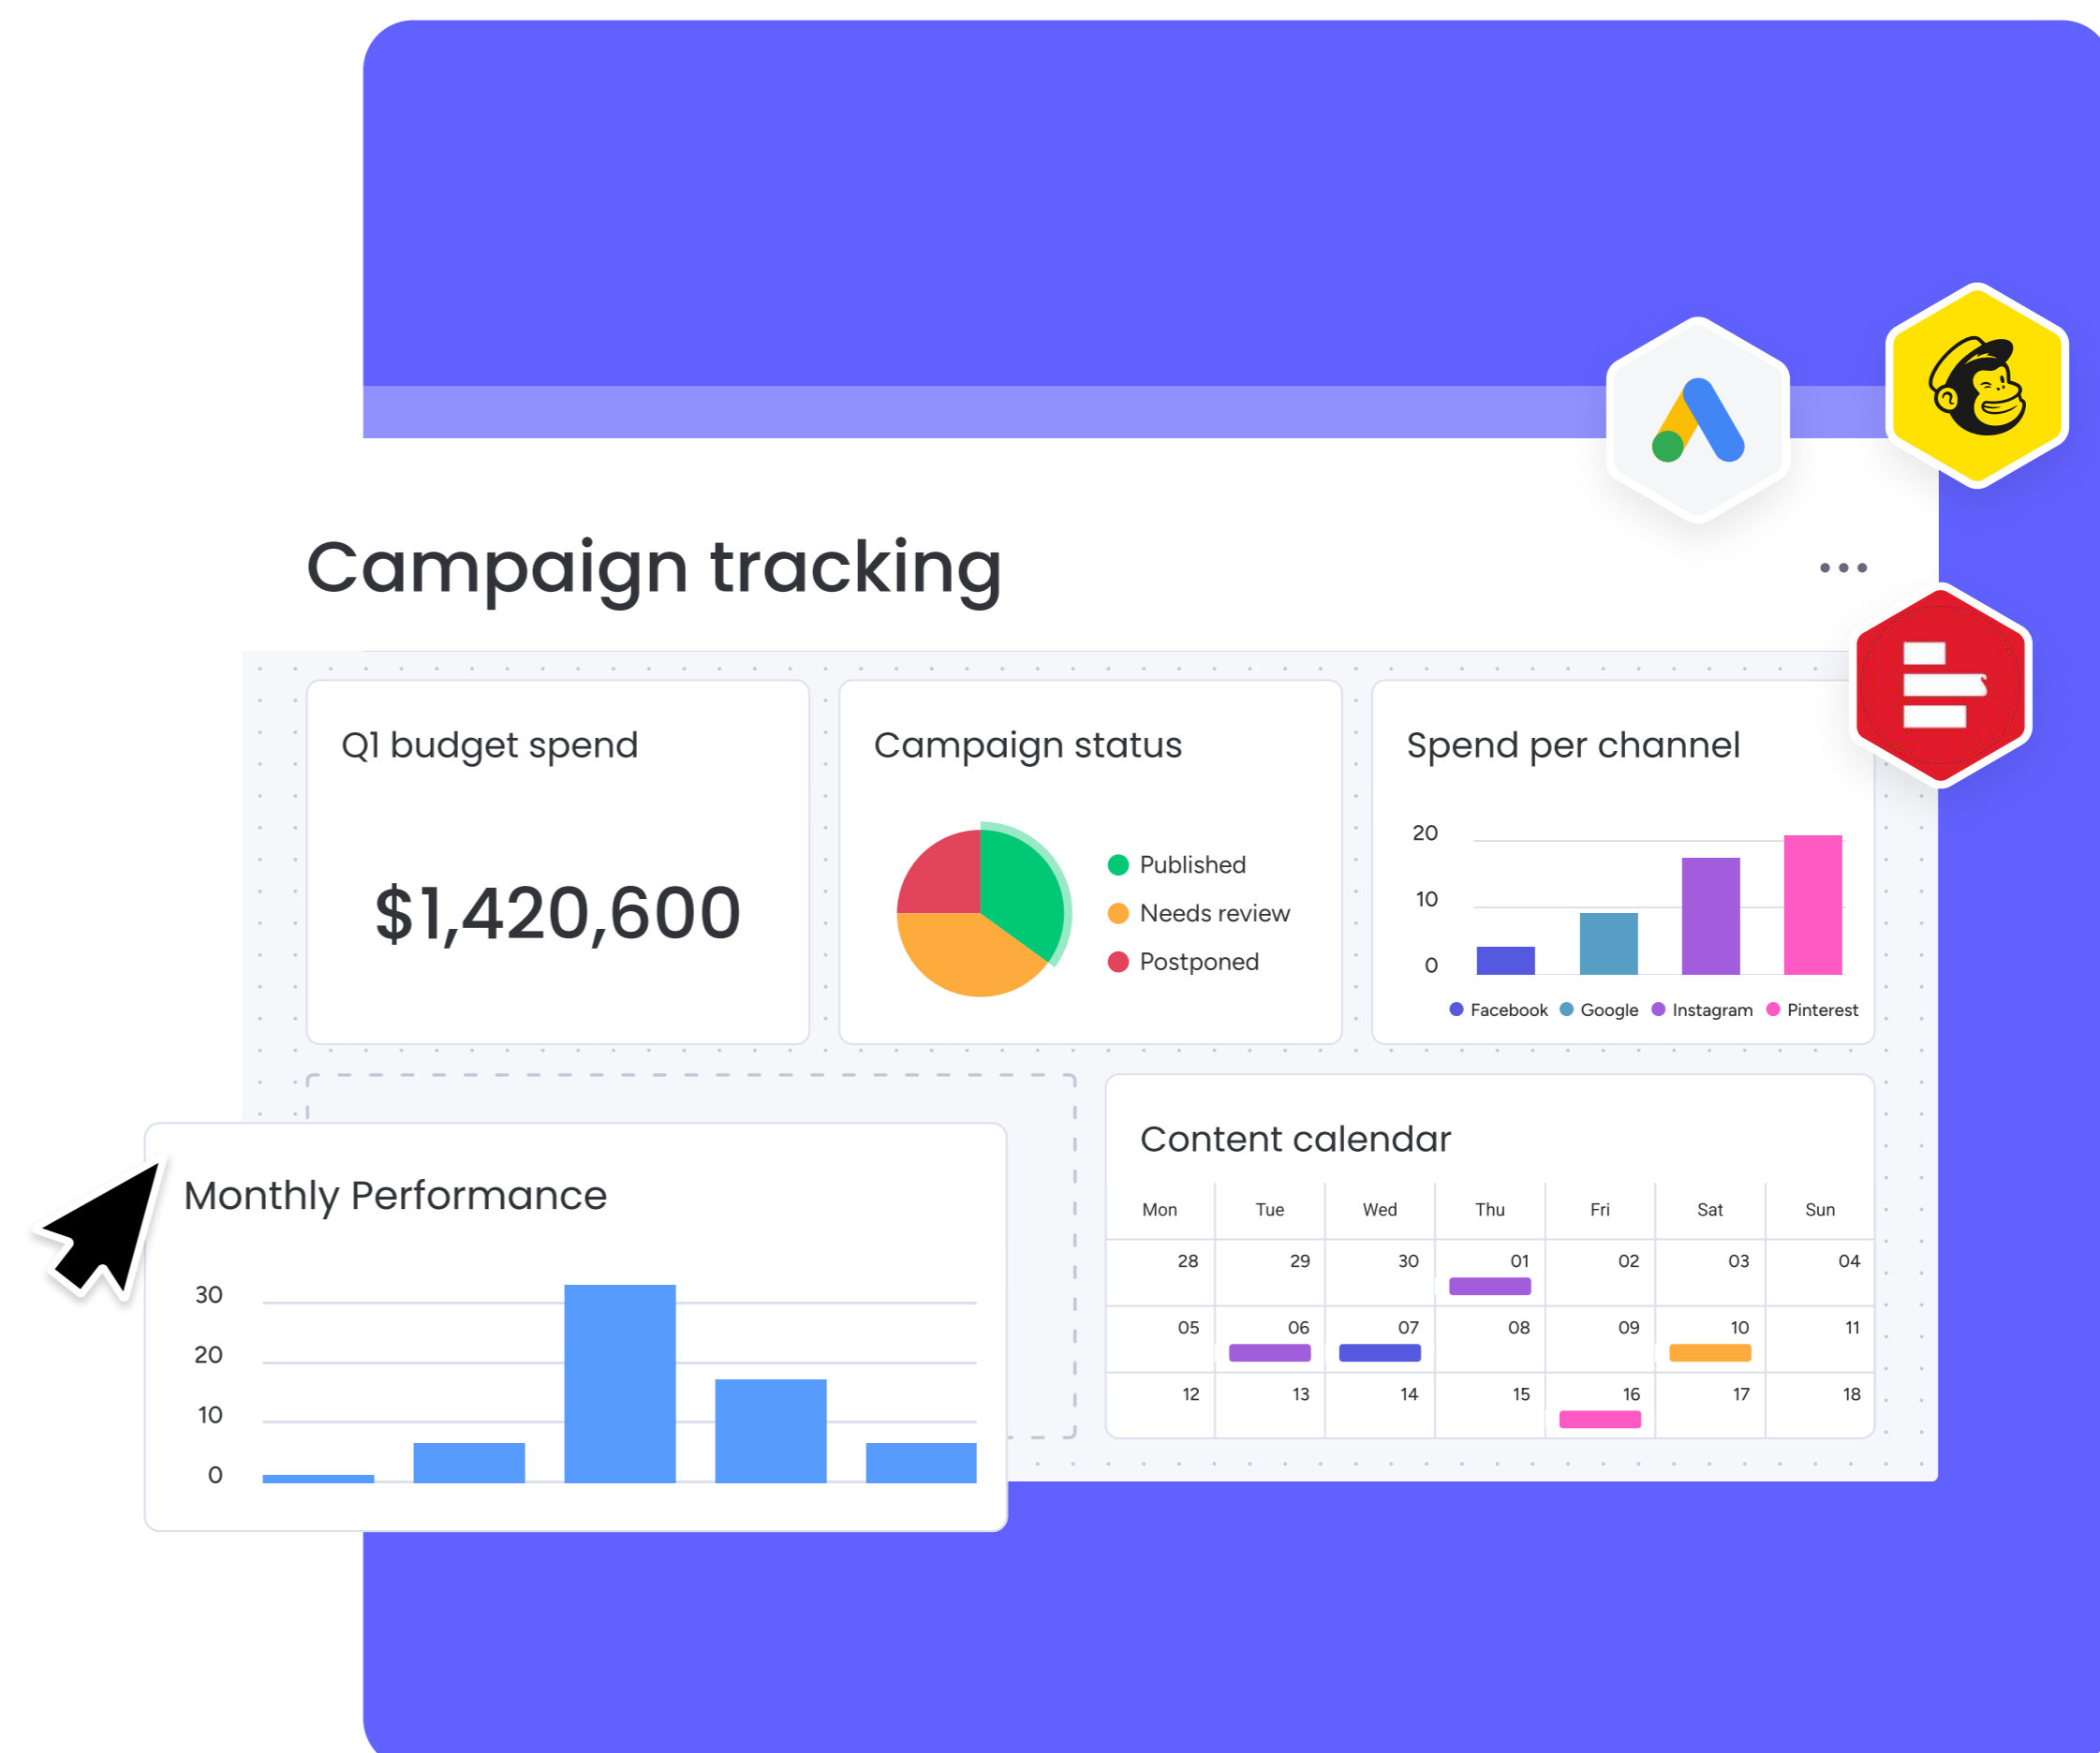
Campaign tracking

...

Q1 budget spend

$1,420,600

Campaign status

Published
Needs review
Postponed

Spend per channel

20
10
0

Facebook Google Instagram Pinterest

Monthly Performance

30
20
10
0

Content calendar

| Mon | Tue | Wed | Thu | Fri | Sat | Sun |
|---|---|---|---|---|---|---|
| 28 | 29 | 30 | 01 | 02 | 03 | 04 |
| 05 | 06 | 07 | 08 | 09 | 10 | 11 |
| 12 | 13 | 14 | 15 | 16 | 17 | 18 |